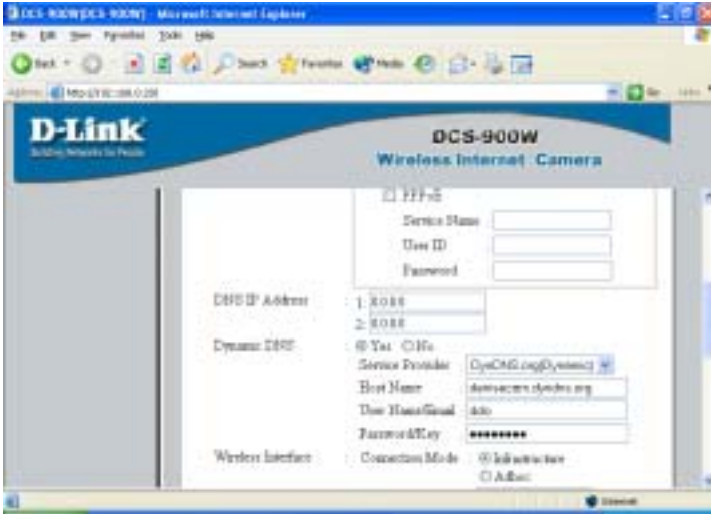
DCS-900W[DCS-900W] - Microsoft Internet Explorer

File Edit View Favorites Tools Help

Back Search Favorites Media

Address http://192.168.0.100 Go Links

D-Link
Building Networks for People

DCS-900W
Wireless Internet Camera

PPPoE
Service Name
User ID
Password

DNS IP Address
1. 0.0.0.0
2. 0.0.0.0

Dynamic DNS
Yes No
Service Provider DynDNS.org(Dynamic)
Host Name dlinkvacam.dyndns.org
User Name/Email dcto
Password/Key ●●●●●●●●●

Wireless Interface
Connection Mode Infrastructure
Adhoc

Internet